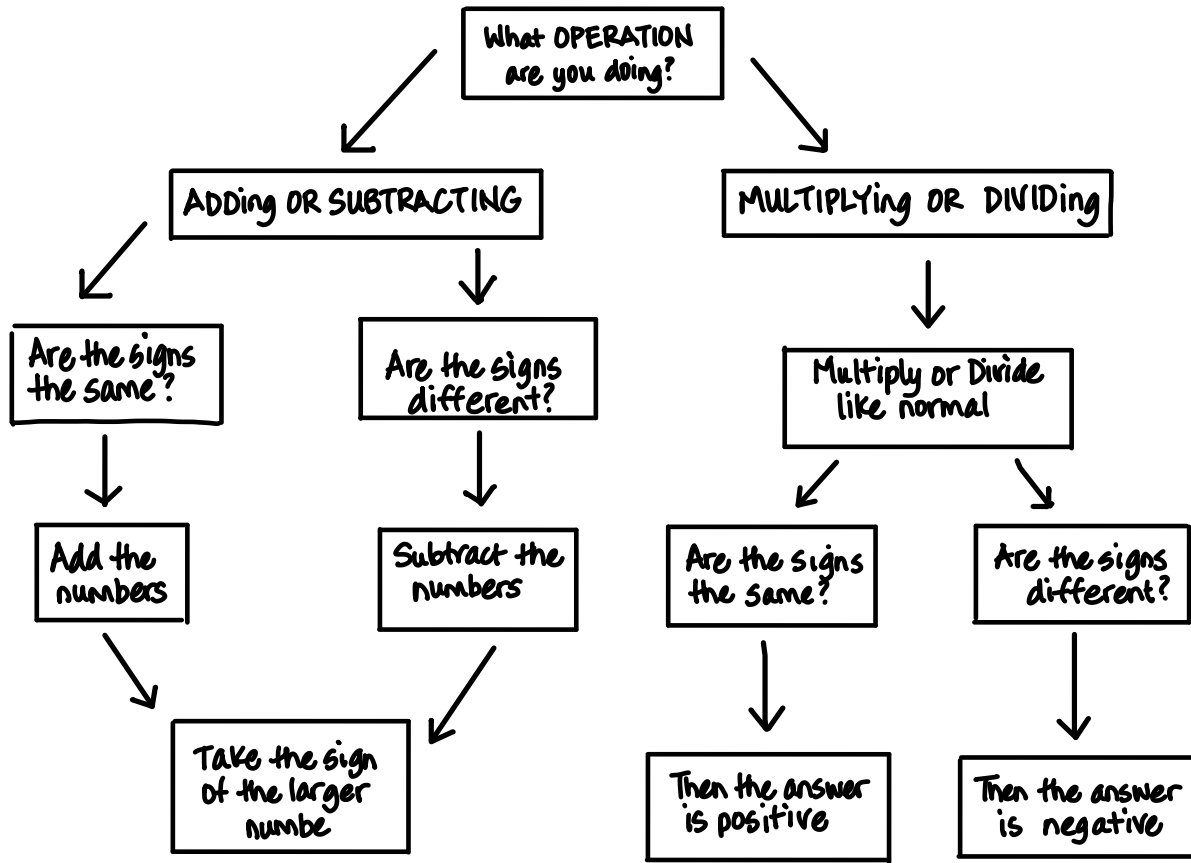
What OPERATION are you doing?

ADDing OR SUBTRACTING

MULTIPLYing OR DIVIDing

Are the signs the same?

Are the signs different?

Multiply or Divide like normal

Add the numbers

Subtract the numbers

Are the signs the same?

Are the signs different?

Take the sign of the larger numbe

Then the answer is positive

Then the answer is negative